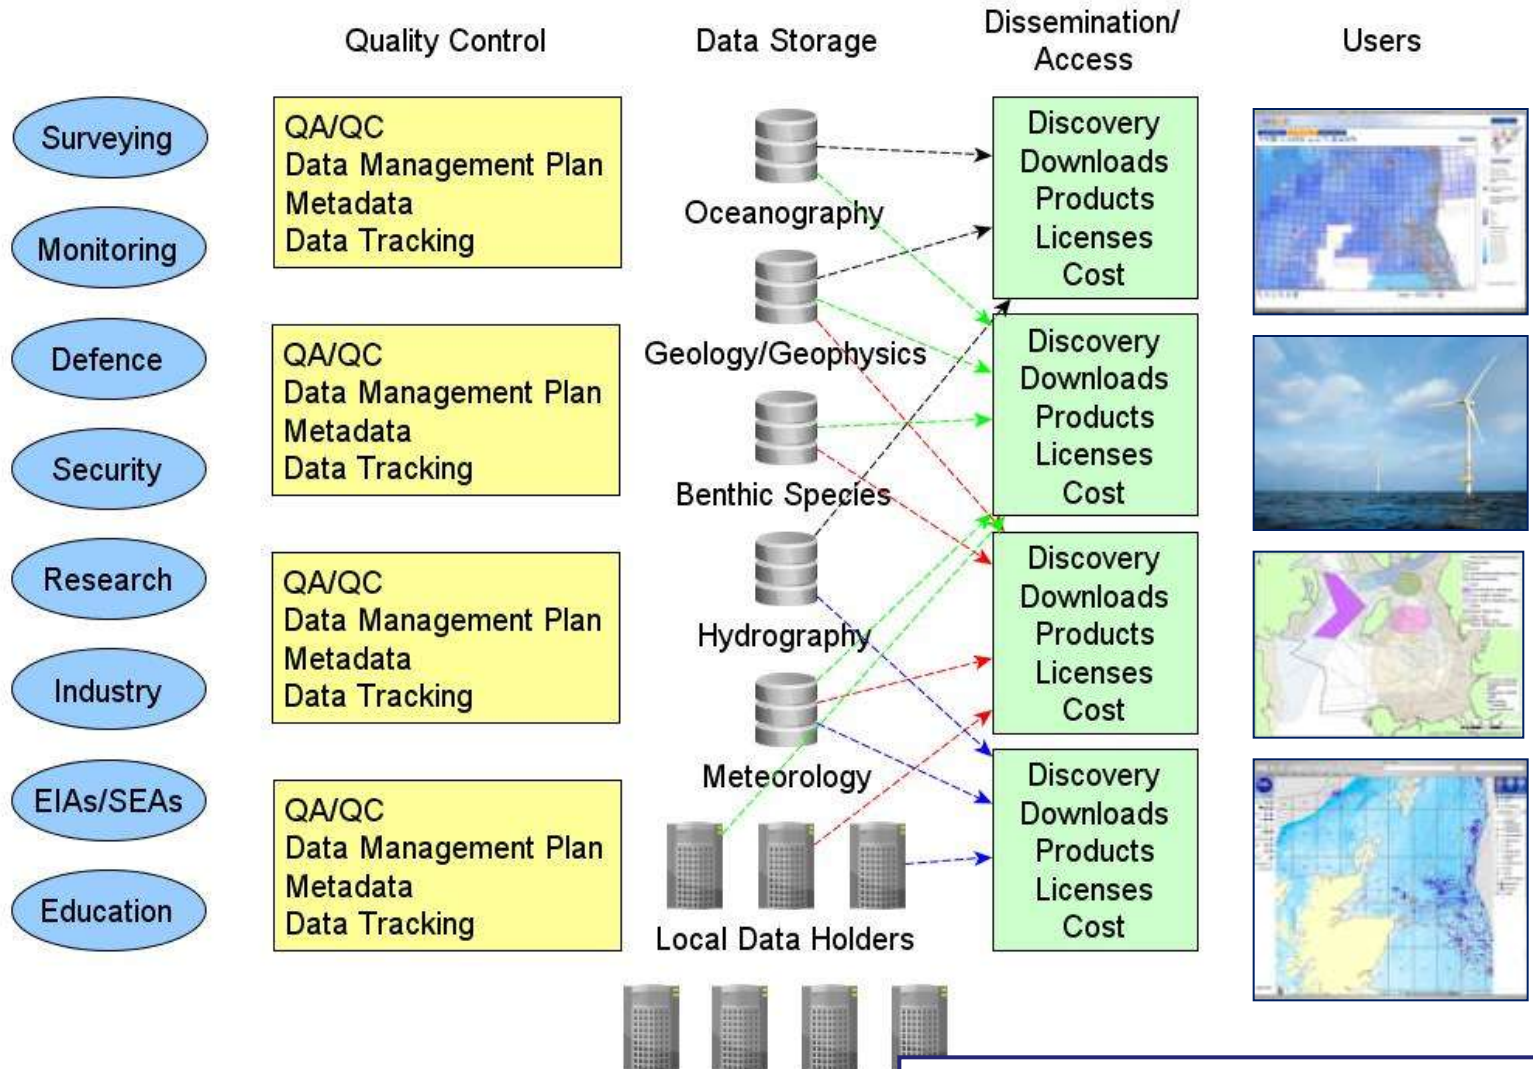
Quality Control

Data Storage

Dissemination/ Access

Users

Surveying

Monitoring

Defence

Security

Research

Industry

EIAs/SEAs

Education

QA/QC
Data Management Plan
Metadata
Data Tracking

QA/QC
Data Management Plan
Metadata
Data Tracking

QA/QC
Data Management Plan
Metadata
Data Tracking

QA/QC
Data Management Plan
Metadata
Data Tracking

Oceanography

Geology/Geophysics

Benthic Species

Hydrography

Meteorology

Local Data Holders

Discovery
Downloads
Products
Licenses
Cost

Discovery
Downloads
Products
Licenses
Cost

Discovery
Downloads
Products
Licenses
Cost

Discovery
Downloads
Products
Licenses
Cost